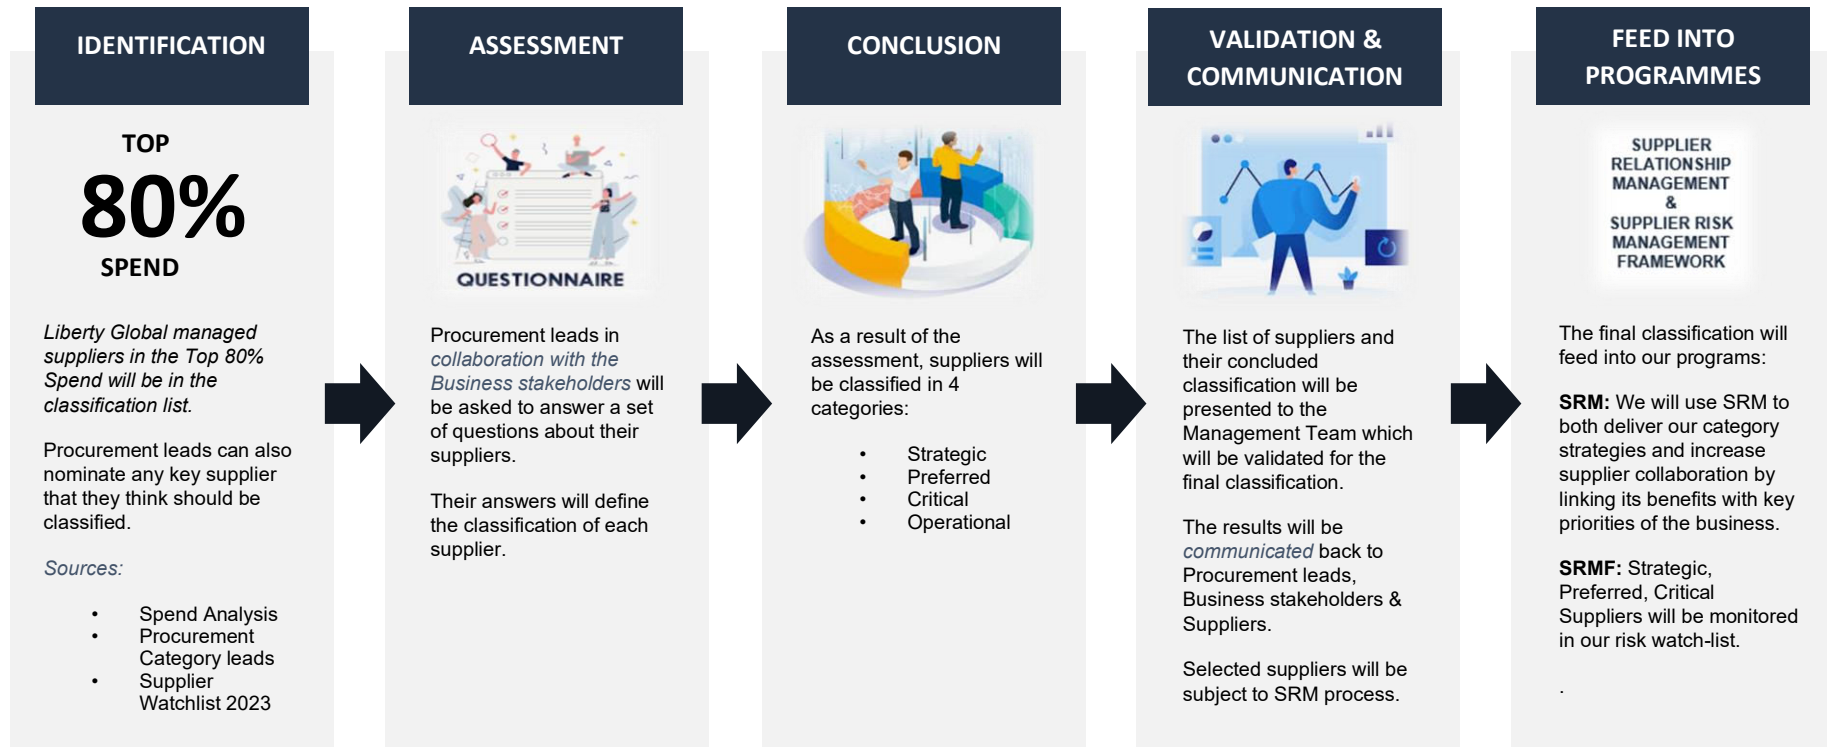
IDENTIFICATION

TOP
80%
SPEND

Liberty Global managed suppliers in the Top 80% Spend will be in the classification list.

Procurement leads can also nominate any key supplier that they think should be classified.

Sources:

- Spend Analysis
- Procurement Category leads
- Supplier Watchlist 2023

ASSESSMENT

QUESTIONNAIRE

Procurement leads in collaboration with the Business stakeholders will be asked to answer a set of questions about their suppliers.

Their answers will define the classification of each supplier.

CONCLUSION

As a result of the assessment, suppliers will be classified in 4 categories:

- Strategic
- Preferred
- Critical
- Operational

VALIDATION & COMMUNICATION

The list of suppliers and their concluded classification will be presented to the Management Team which will be validated for the final classification.

The results will be communicated back to Procurement leads, Business stakeholders & Suppliers.

Selected suppliers will be subject to SRM process.

FEED INTO PROGRAMMES

SUPPLIER RELATIONSHIP MANAGEMENT & SUPPLIER RISK MANAGEMENT FRAMEWORK

The final classification will feed into our programs:

SRM: We will use SRM to both deliver our category strategies and increase supplier collaboration by linking its benefits with key priorities of the business.

SRMF: Strategic, Preferred, Critical Suppliers will be monitored in our risk watch-list.

.